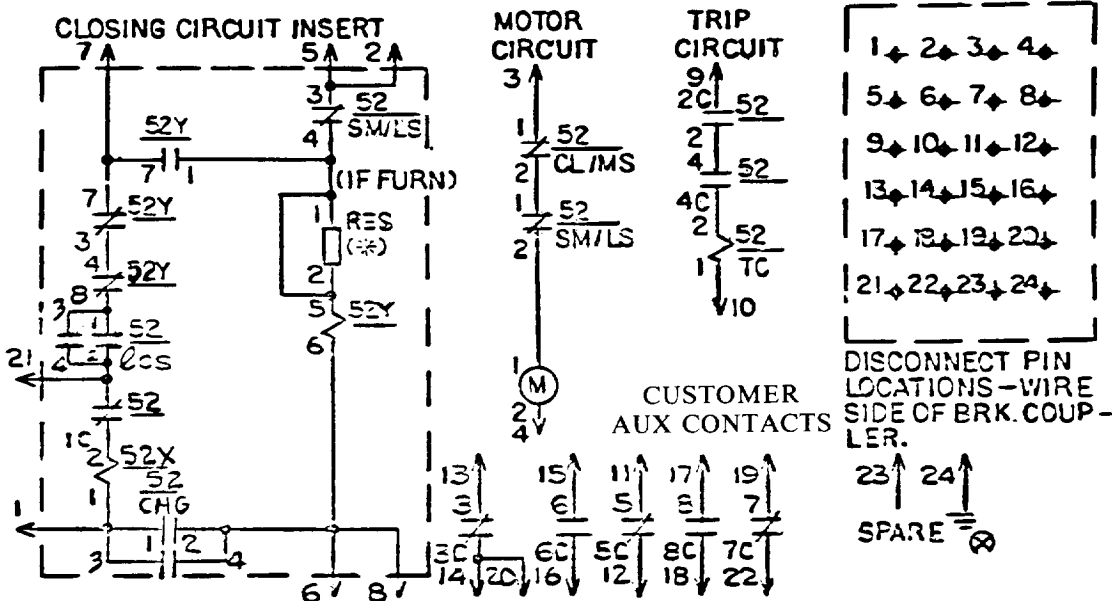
CLOSING CIRCUIT INSERT

7 5 2

3 52 SM/LS 4

52Y 7 1

(IF FURN)

1 RES (*) 2

7 52Y 3

4 52Y 8

3 1 52 2 4 ℓcs

21

52

1C 2 52X 1

5 52Y 6

52 CHG

1 1 2

3 4

6 8

MOTOR CIRCUIT

3

1 52 2 CL/MS

1 52 2 SM/LS

1 M 2 4

TRIP CIRCUIT

9 2C 52 2

4 52 4C

2 52 TC 1

10

1 2 3 4

5 6 7 8

9 10 11 12

13 14 15 16

17 18 19 20

21 22 23 24

DISCONNECT PIN LOCATIONS–WIRE SIDE OF BRK.COUPLER.

CUSTOMER AUX CONTACTS

13 3 3C 14

20

15 6 6C 16

11 5 5C 12

17 8 8C 18

19 7 7C 22

23 24

SPARE